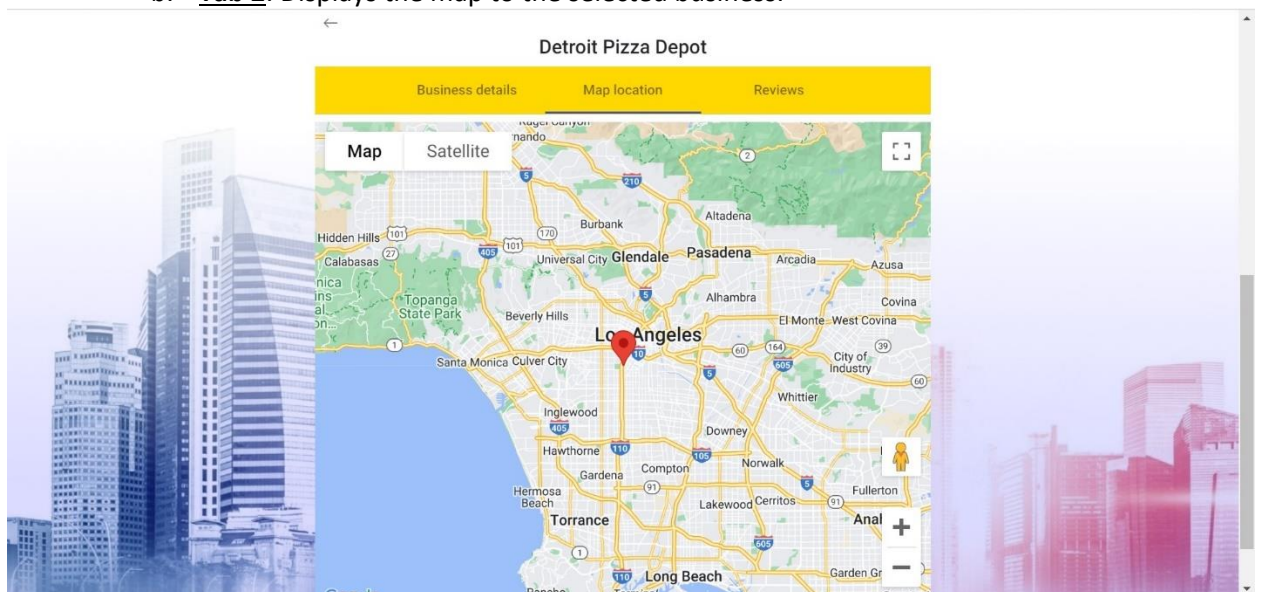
b. Tab 2: Displays the map to the selected business.

←

Detroit Pizza Depot

Business details | Map location | Reviews

Map | Satellite

Altadena
Burbank
Hidden Hills 101
Calabasas 27
405 101
170
Universal City Glendale Pasadena Arcadia Azusa
5
Alhambra
Covina
Topanga State Park
Beverly Hills
El Monte West Covina
Los Angeles
1
60 164 39
10
605
Santa Monica Culver City
City of Industry
5
60
Whittier
Inglewood
405
Downey
Hawthorne 110
105
Compton
Norwalk
Gardena
5
91
Fullerton
Hermosa Beach
Lakewood Cerritos
91
Torrance
Anal
605
1
110 Long Beach
Garden Gr
2
210
+
−